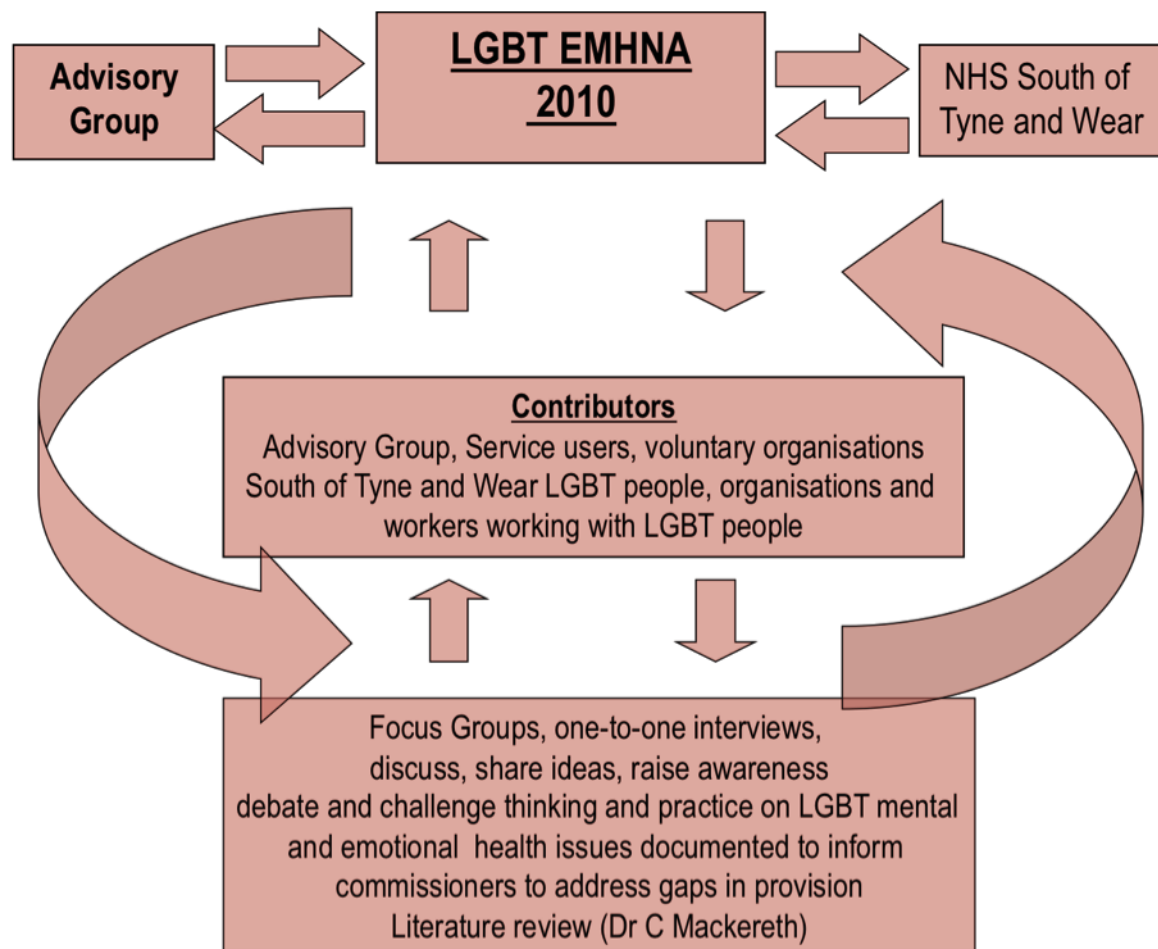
Advisory Group

LGBT EMHNA 2010

NHS South of Tyne and Wear

Contributors
Advisory Group, Service users, voluntary organisations South of Tyne and Wear LGBT people, organisations and workers working with LGBT people

Focus Groups, one-to-one interviews, discuss, share ideas, raise awareness debate and challenge thinking and practice on LGBT mental and emotional health issues documented to inform commissioners to address gaps in provision Literature review (Dr C Mackereth)